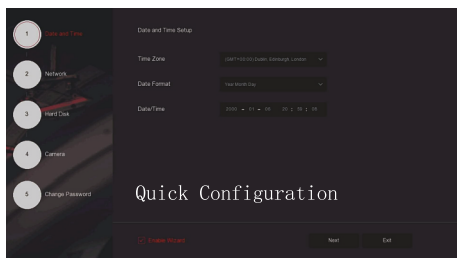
1 Date and Time

2 Network

3 Hard Disk

4 Camera

5 Change Password

Data and Time Setup

Time Zone (GMT+00:00) Dublin, Edinburgh, London

Date Format Year Month Day

Date/Time 2020 - 01 - 08 00 : 10 : 08

Quick Configuration

Enable Wizard

Next

Exit